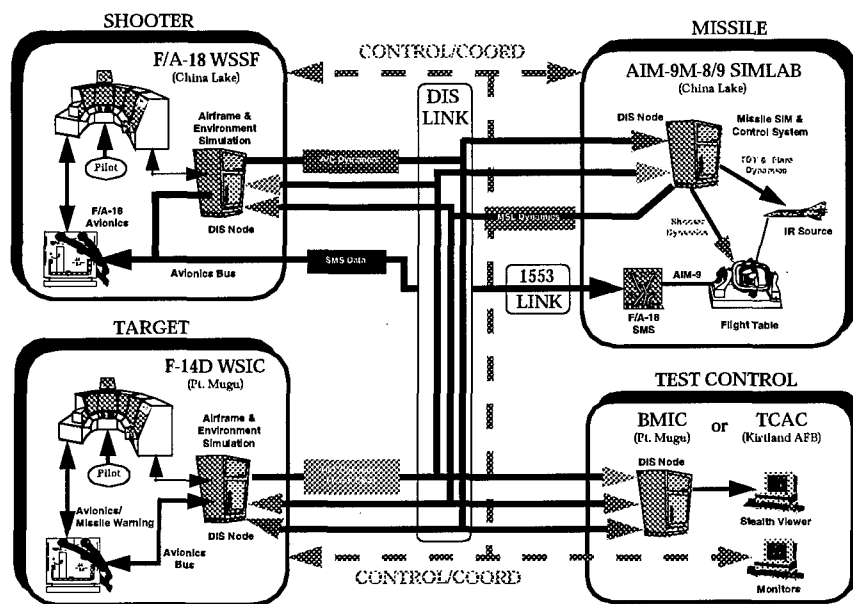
SHOOTER

F/A-18 WSSF
(China Lake)

Airframe & Environment Simulation

Pilot

F/A-18 Avionics

DIS Node

Avionics Bus

A/C Dynamics

MSL Dynamics

SMS Data

CONTROL/COORD

DIS LINK

1553 LINK

MISSILE

AIM-9M-8/9 SIMLAB
(China Lake)

DIS Node

Missile SIM & Control System

TGT & Flare Dynamics

Shooter Dynamics

IR Source

AIM-9

F/A-18 SMS

Flight Table

TARGET

F-14D WSIC
(Pt. Mugu)

Airframe & Environment Simulation

Pilot

Avionics/ Missile Warning

DIS Node

Avionics Bus

TEST CONTROL

BMIC
(Pt. Mugu)

or

TCAC
(Kirtland AFB)

DIS Node

Stealth Viewer

Monitors

CONTROL/COORD